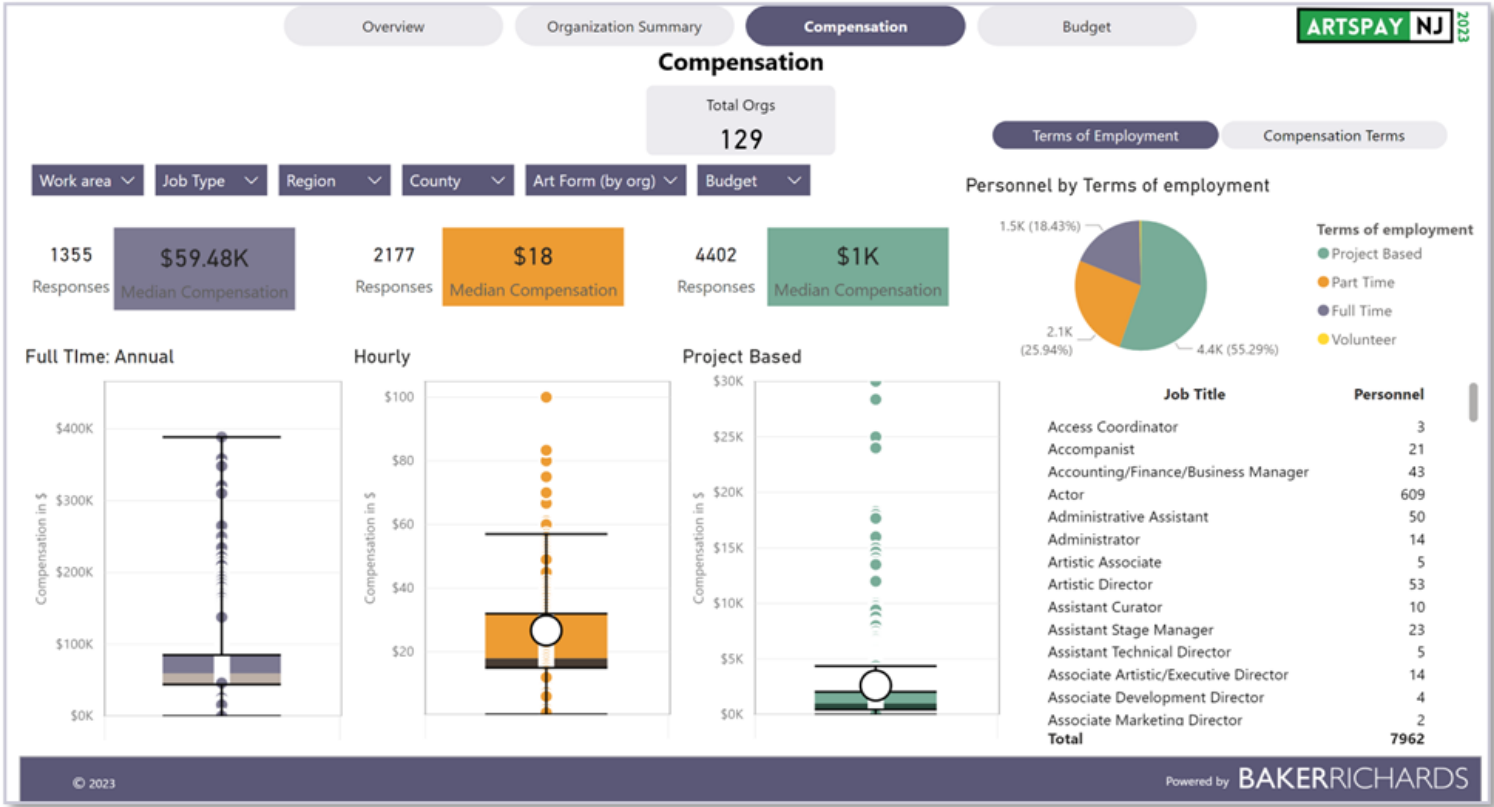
Overview
Organization Summary
Compensation
Budget

ARTSPAY NJ 2023

Compensation

Total Orgs
129

Terms of Employment
Compensation Terms

Work area
Job Type
Region
County
Art Form (by org)
Budget

Personnel by Terms of employment

1355
Responses
$59.48K
Median Compensation

2177
Responses
$18
Median Compensation

4402
Responses
$1K
Median Compensation

1.5K (18.43%)
2.1K (25.94%)
4.4K (55.29%)

Terms of employment
Project Based
Part Time
Full Time
Volunteer

Full TIme: Annual
$400K
$300K
$200K
$100K
$0K
Compensation in $

Hourly
$100
$80
$60
$40
$20
Compensation in $

Project Based
$30K
$25K
$20K
$15K
$10K
$5K
$0K
Compensation in $

| Job Title | Personnel |
|---|---|
| Access Coordinator | 3 |
| Accompanist | 21 |
| Accounting/Finance/Business Manager | 43 |
| Actor | 609 |
| Administrative Assistant | 50 |
| Administrator | 14 |
| Artistic Associate | 5 |
| Artistic Director | 53 |
| Assistant Curator | 10 |
| Assistant Stage Manager | 23 |
| Assistant Technical Director | 5 |
| Associate Artistic/Executive Director | 14 |
| Associate Development Director | 4 |
| Associate Marketing Director | 2 |
| Total | 7962 |

© 2023
Powered by BAKERRICHARDS